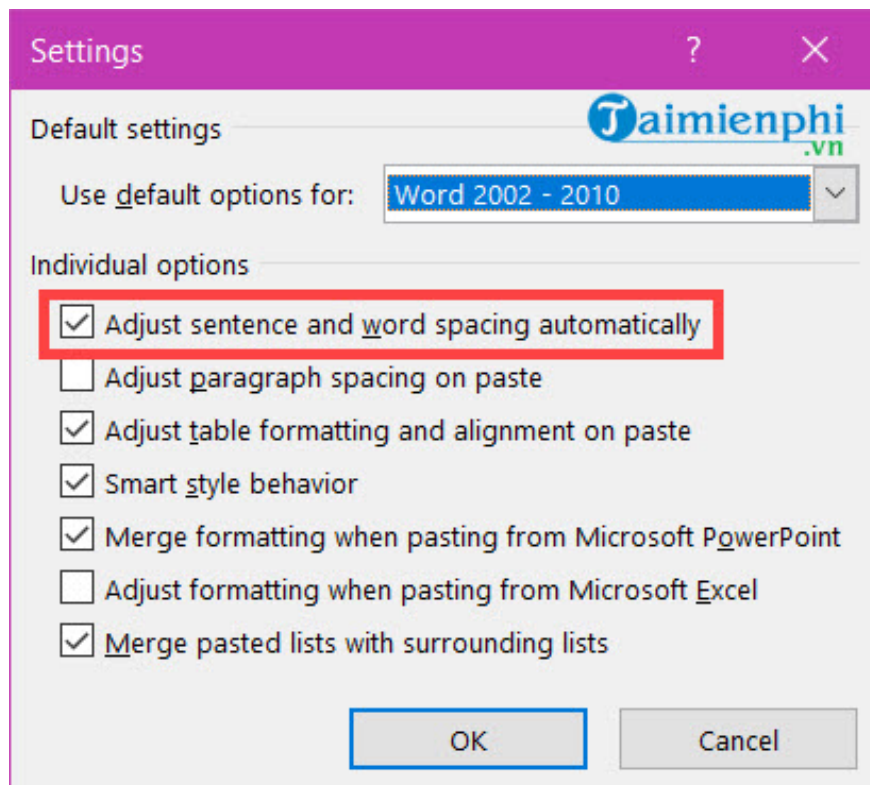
Settings ? ✕

Default settings

Taimienphi .vn

Use default options for: Word 2002 - 2010

Individual options

☑ Adjust sentence and word spacing automatically

☐ Adjust paragraph spacing on paste

☑ Adjust table formatting and alignment on paste

☑ Smart style behavior

☑ Merge formatting when pasting from Microsoft PowerPoint

☐ Adjust formatting when pasting from Microsoft Excel

☑ Merge pasted lists with surrounding lists

OK Cancel